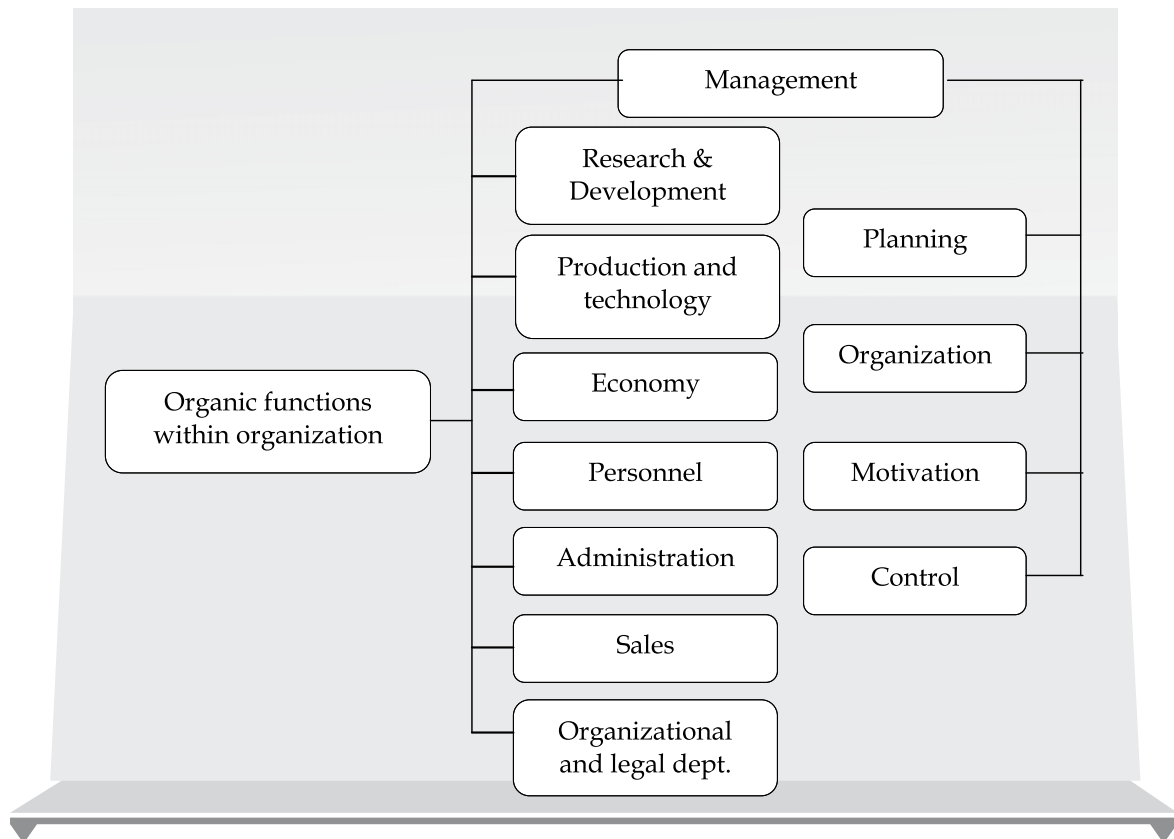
Organic functions within organization

Management

Research & Development

Production and technology

Economy

Personnel

Administration

Sales

Organizational and legal dept.

Planning

Organization

Motivation

Control